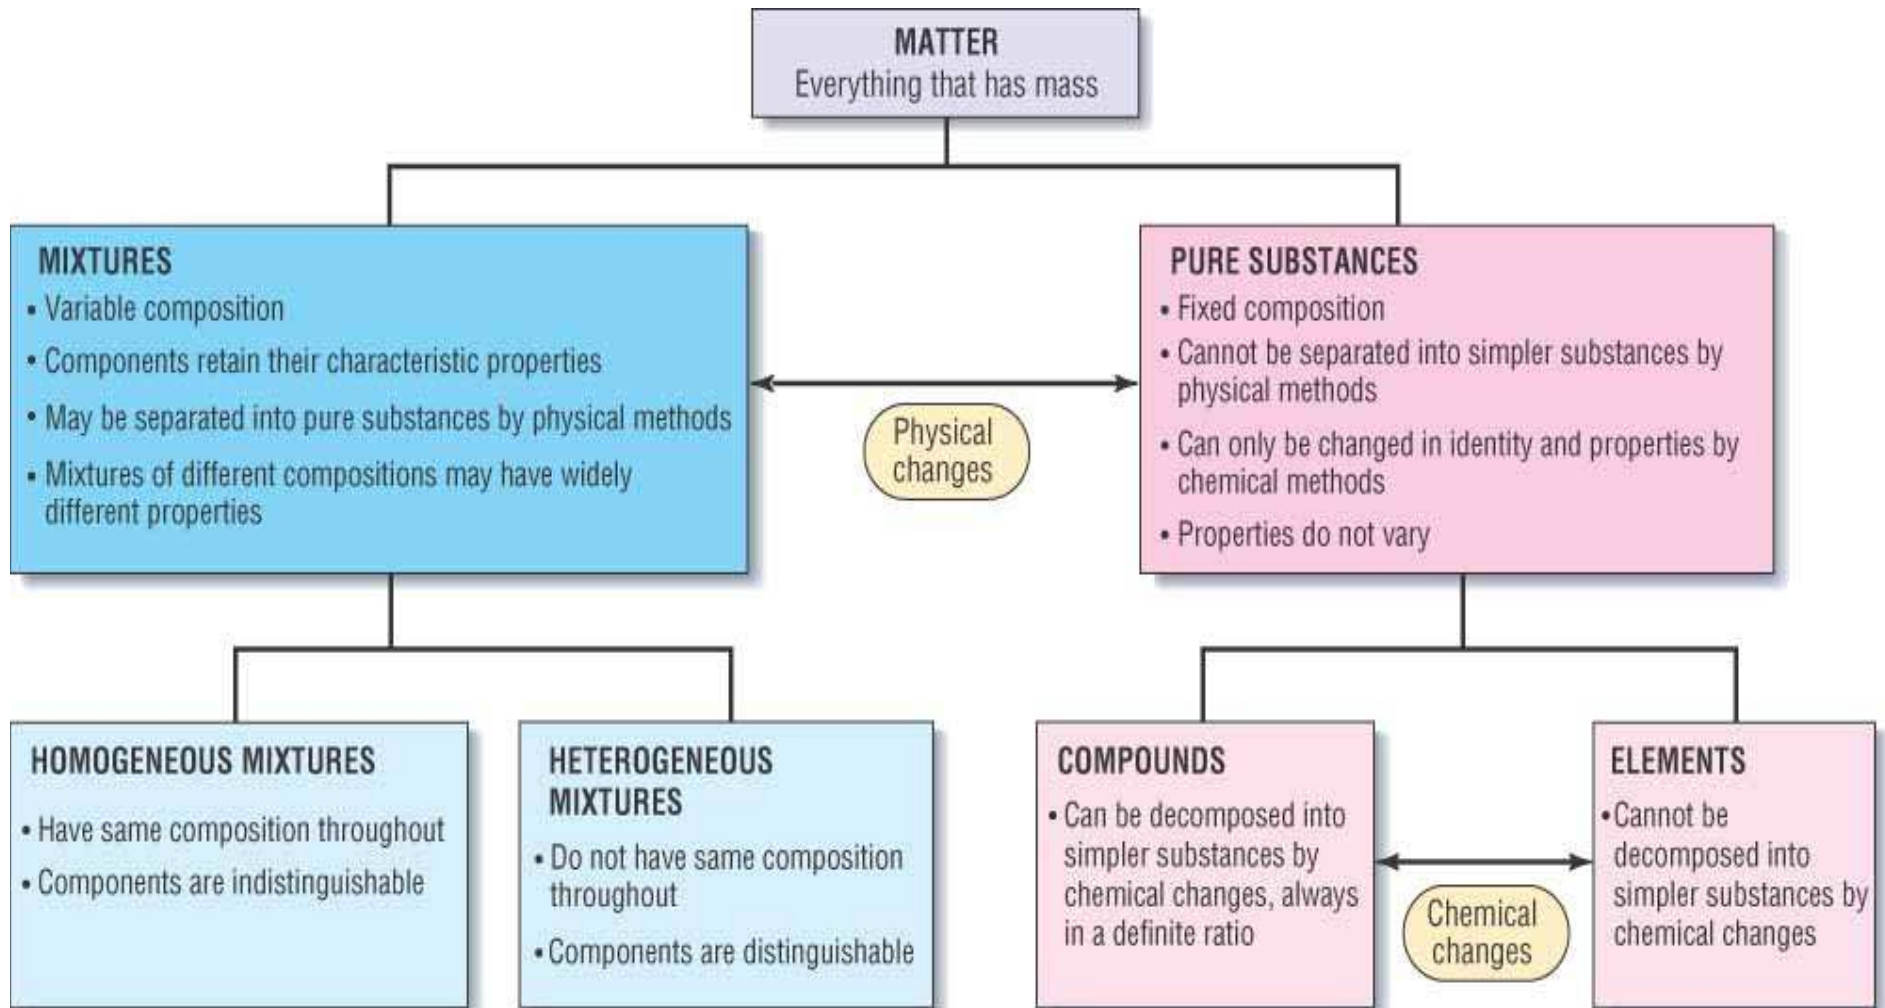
MATTER
Everything that has mass

MIXTURES
• Variable composition
• Components retain their characteristic properties
• May be separated into pure substances by physical methods
• Mixtures of different compositions may have widely different properties

Physical changes

PURE SUBSTANCES
• Fixed composition
• Cannot be separated into simpler substances by physical methods
• Can only be changed in identity and properties by chemical methods
• Properties do not vary

HOMOGENEOUS MIXTURES
• Have same composition throughout
• Components are indistinguishable

HETEROGENEOUS MIXTURES
• Do not have same composition throughout
• Components are distinguishable

COMPOUNDS
• Can be decomposed into simpler substances by chemical changes, always in a definite ratio

Chemical changes

ELEMENTS
• Cannot be decomposed into simpler substances by chemical changes